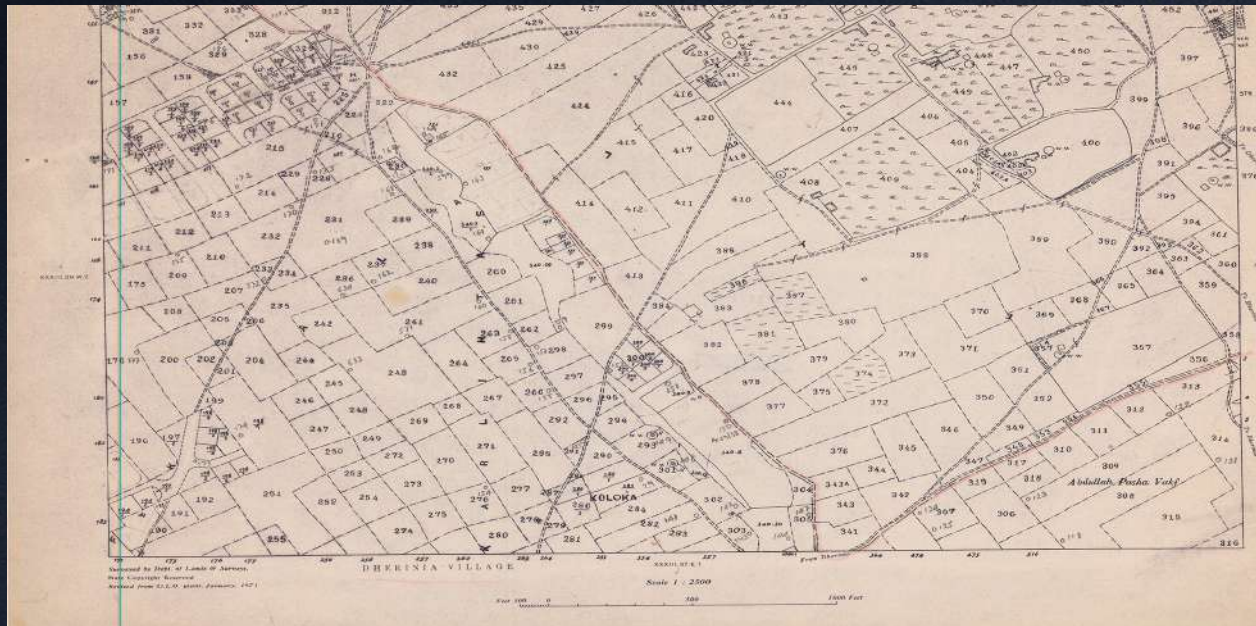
391 332 328 312 435 427 426 413 452
156 430 425 450 397
159 432 448 447
157 449 446 399
424 444
416 420 407 406 396
215 415 417 405 400
418 408
229 410 409 404 391
214 414 412 411 395
213 231 239 386 394
212 238 389 390 392 361
211 210 232 358 364 363 360
209 233 234 236 260 413 365 359
175 207 240 385 387 268
208 235 261 384 370
205 206 242 241 299 383 380 369
263 262 382 381 371 357
200 202 204 244 298 379 373 361 356
201 245 248 264 265 297 300 378 375 374 313
199 246 248 269 268 267 266 296 295 377 372 350 352 312
197 247 249 271 292 294 346 349 311
196 250 272 270 295 293 345 348 310
253 273 301 376 344 347 317 309
192 251 252 254 277 276 302 364 343A 319 318 Abdullah Pacha Vakf 308
191 275 278 279 284 342 307 306
190 274 280 281 282 283 303 305 343 341 315
255
KOLOKA
DHERINIA VILLAGE
Scale 1 : 2500
Surveyed by Dept. of Lands & Surveys.
State Copyright Reserved
Revised from D.L.S. Plans January 1971
Feet 100 0 500 1000 Feet
216